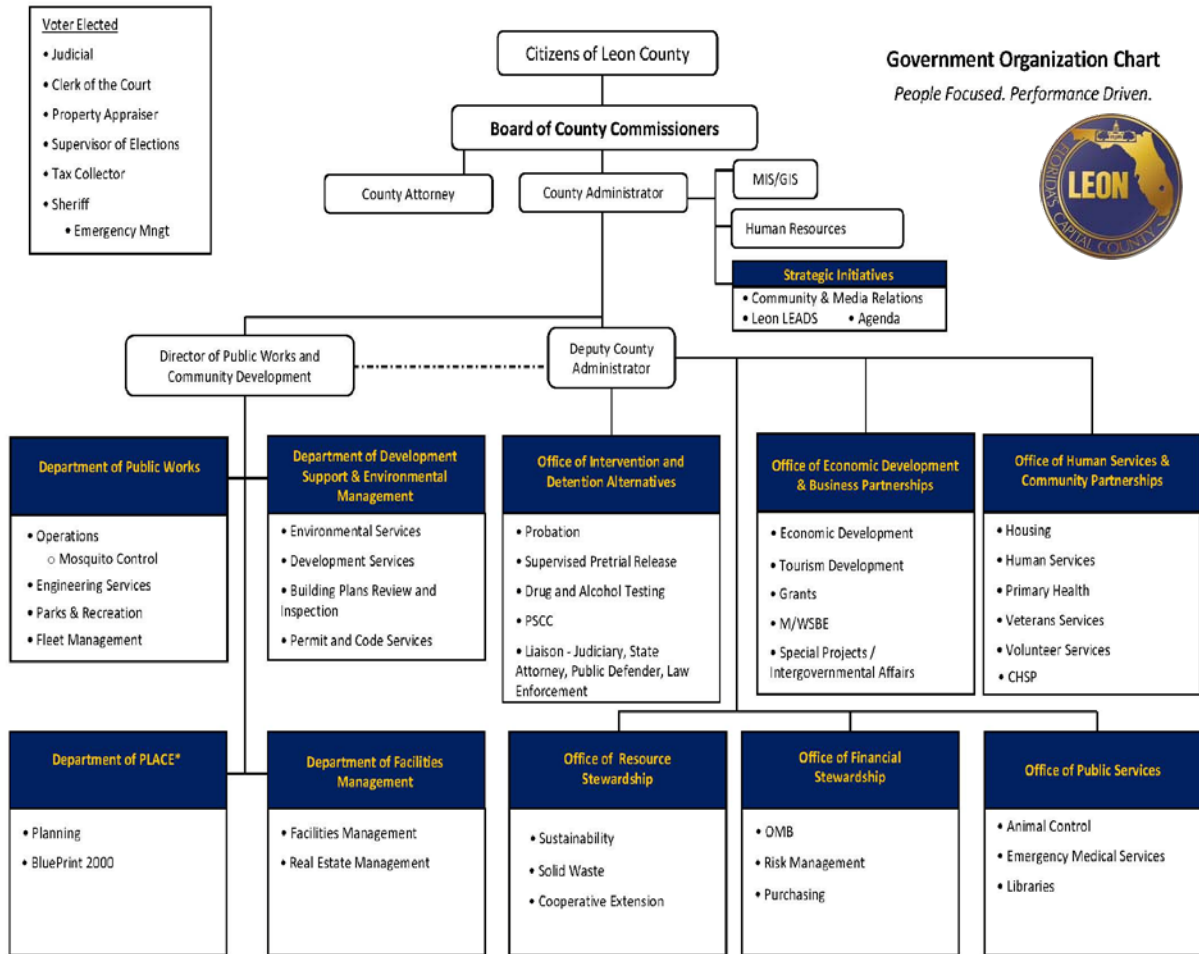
Voter Elected
• Judicial
• Clerk of the Court
• Property Appraiser
• Supervisor of Elections
• Tax Collector
• Sheriff
• Emergency Mngt

Citizens of Leon County

Government Organization Chart
People Focused. Performance Driven.

FLORIDA'S CAPITAL COUNTY
LEON

Board of County Commissioners

County Attorney

County Administrator

MIS/GIS

Human Resources

Strategic Initiatives
• Community & Media Relations
• Leon LEADS • Agenda

Director of Public Works and Community Development

Deputy County Administrator

Department of Public Works
• Operations
○ Mosquito Control
• Engineering Services
• Parks & Recreation
• Fleet Management

Department of Development Support & Environmental Management
• Environmental Services
• Development Services
• Building Plans Review and Inspection
• Permit and Code Services

Office of Intervention and Detention Alternatives
• Probation
• Supervised Pretrial Release
• Drug and Alcohol Testing
• PSCC
• Liaison - Judiciary, State Attorney, Public Defender, Law Enforcement

Office of Economic Development & Business Partnerships
• Economic Development
• Tourism Development
• Grants
• M/WSBE
• Special Projects / Intergovernmental Affairs

Office of Human Services & Community Partnerships
• Housing
• Human Services
• Primary Health
• Veterans Services
• Volunteer Services
• CHSP

Department of PLACE*
• Planning
• BluePrint 2000

Department of Facilities Management
• Facilities Management
• Real Estate Management

Office of Resource Stewardship
• Sustainability
• Solid Waste
• Cooperative Extension

Office of Financial Stewardship
• OMB
• Risk Management
• Purchasing

Office of Public Services
• Animal Control
• Emergency Medical Services
• Libraries